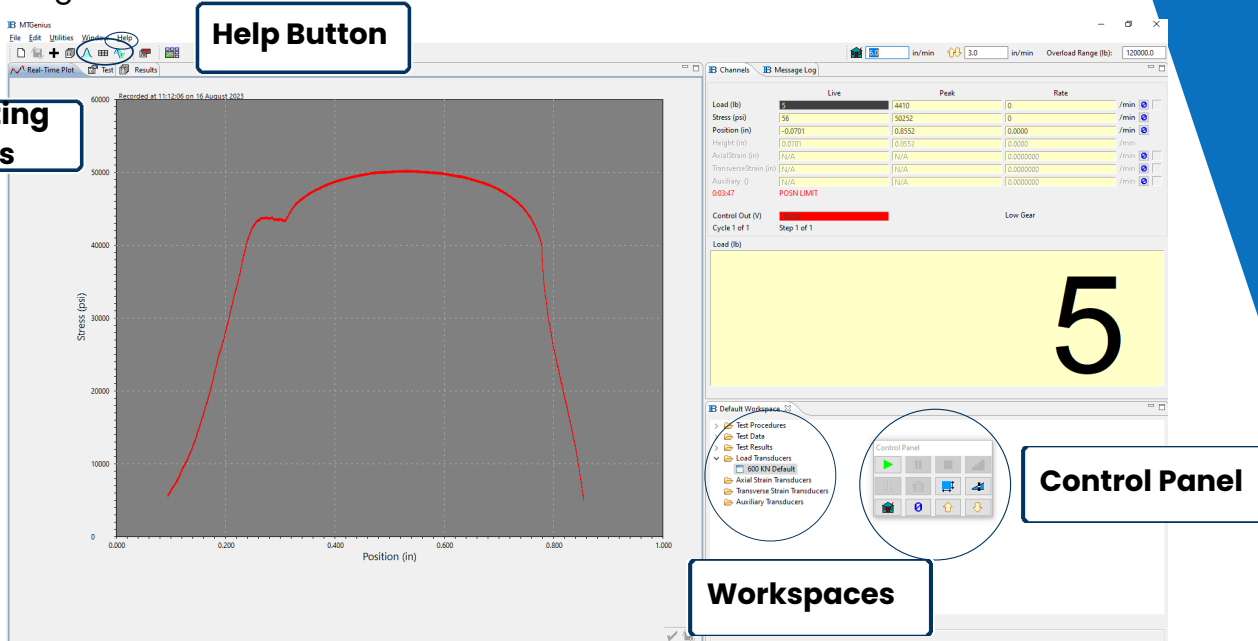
MTGenius
File Edit Utilities Window Help

Help Button

ting
s

Real-Time Plot | Test | Results

Recorded at 11:12:06 on 16 August 2023

60000
50000
40000
30000
20000
10000
0
Stress (psi)
0.000 0.200 0.400 0.600 0.800 1.000
Position (in)

0.0 in/min 3.0 in/min Overload Range (lb): 120000.0

Channels | Message Log

| | Live | Peak | Rate | |
|---|---|---|---|---|
| Load (lb) | 5 | 4410 | 0 | /min |
| Stress (psi) | 56 | 50252 | 0 | /min |
| Position (in) | -0.0701 | 0.8552 | 0.0000 | /min |
| Height (in) | 0.0701 | 0.8552 | 0.0000 | /min |
| AxialStrain (in) | N/A | N/A | 0.0000000 | /min |
| TransverseStrain (in) | N/A | N/A | 0.0000000 | /min |
| Auxiliary () | N/A | N/A | 0.0000000 | /min |

0:03:47 POSN LIMIT

Control Out (V) Low Gear
Cycle 1 of 1 Step 1 of 1

Load (lb)
5

Default Workspace
Test Procedures
Test Data
Test Results
Load Transducers
600 KN Default
Axial Strain Transducers
Transverse Strain Transducers
Auxiliary Transducers

Control Panel
0

Control Panel

Workspaces